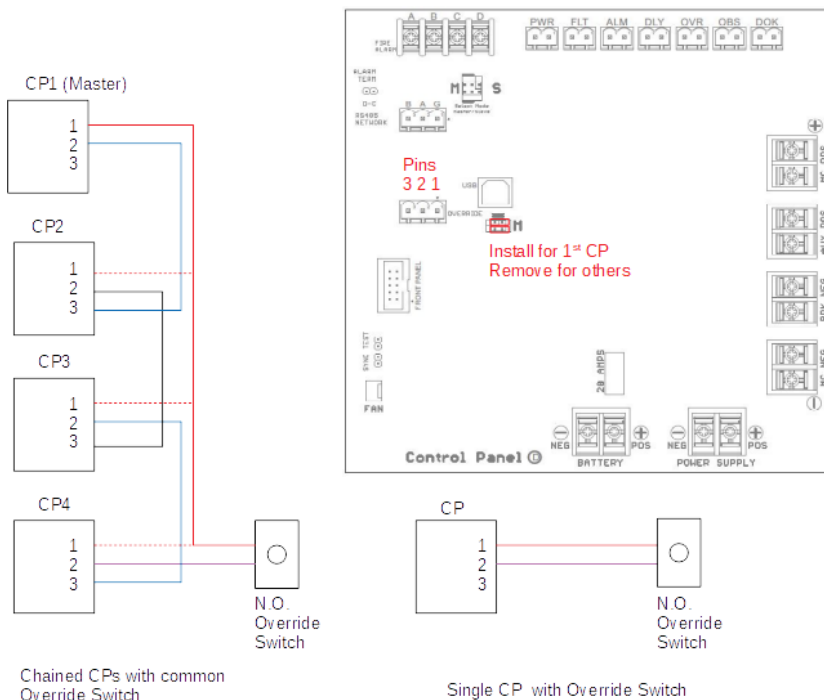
CP1 (Master)
1
2
3

CP2
1
2
3

CP3
1
2
3

CP4
1
2
3

N.O.
Override
Switch

Chained CPs with common
Override Switch

A B C D
FIRE ALARM
PWR FLT ALM DLY OVR OBS DOK
ALARM TERM
M S
RS485 NETWORK
B A G
Pins
3 2 1
USB
OVERRIDE
M
Install for 1$^{st}$ CP
Remove for others
FRONT PANEL
SYNC TEST
FAN
20 AMPS
NEG
POS
BATTERY
NEG
POS
POWER SUPPLY
Control Panel

CP
1
2
3

N.O.
Override
Switch

Single CP with Override Switch